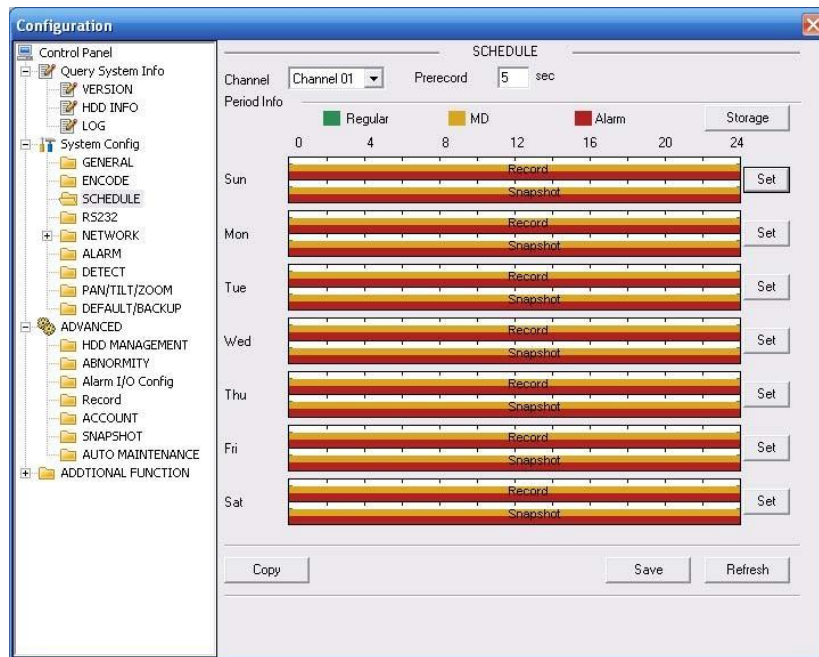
Configuration

Control Panel
Query System Info
VERSION
HDD INFO
LOG
System Config
GENERAL
ENCODE
SCHEDULE
RS232
NETWORK
ALARM
DETECT
PAN/TILT/ZOOM
DEFAULT/BACKUP
ADVANCED
HDD MANAGEMENT
ABNORMITY
Alarm I/O Config
Record
ACCOUNT
SNAPSHOT
AUTO MAINTENANCE
ADDTIONAL FUNCTION

SCHEDULE

Channel Channel 01 Prerecord 5 sec

Period Info

Regular MD Alarm Storage

0 4 8 12 16 20 24

Sun Record Snapshot Set
Mon Record Snapshot Set
Tue Record Snapshot Set
Wed Record Snapshot Set
Thu Record Snapshot Set
Fri Record Snapshot Set
Sat Record Snapshot Set

Copy Save Refresh